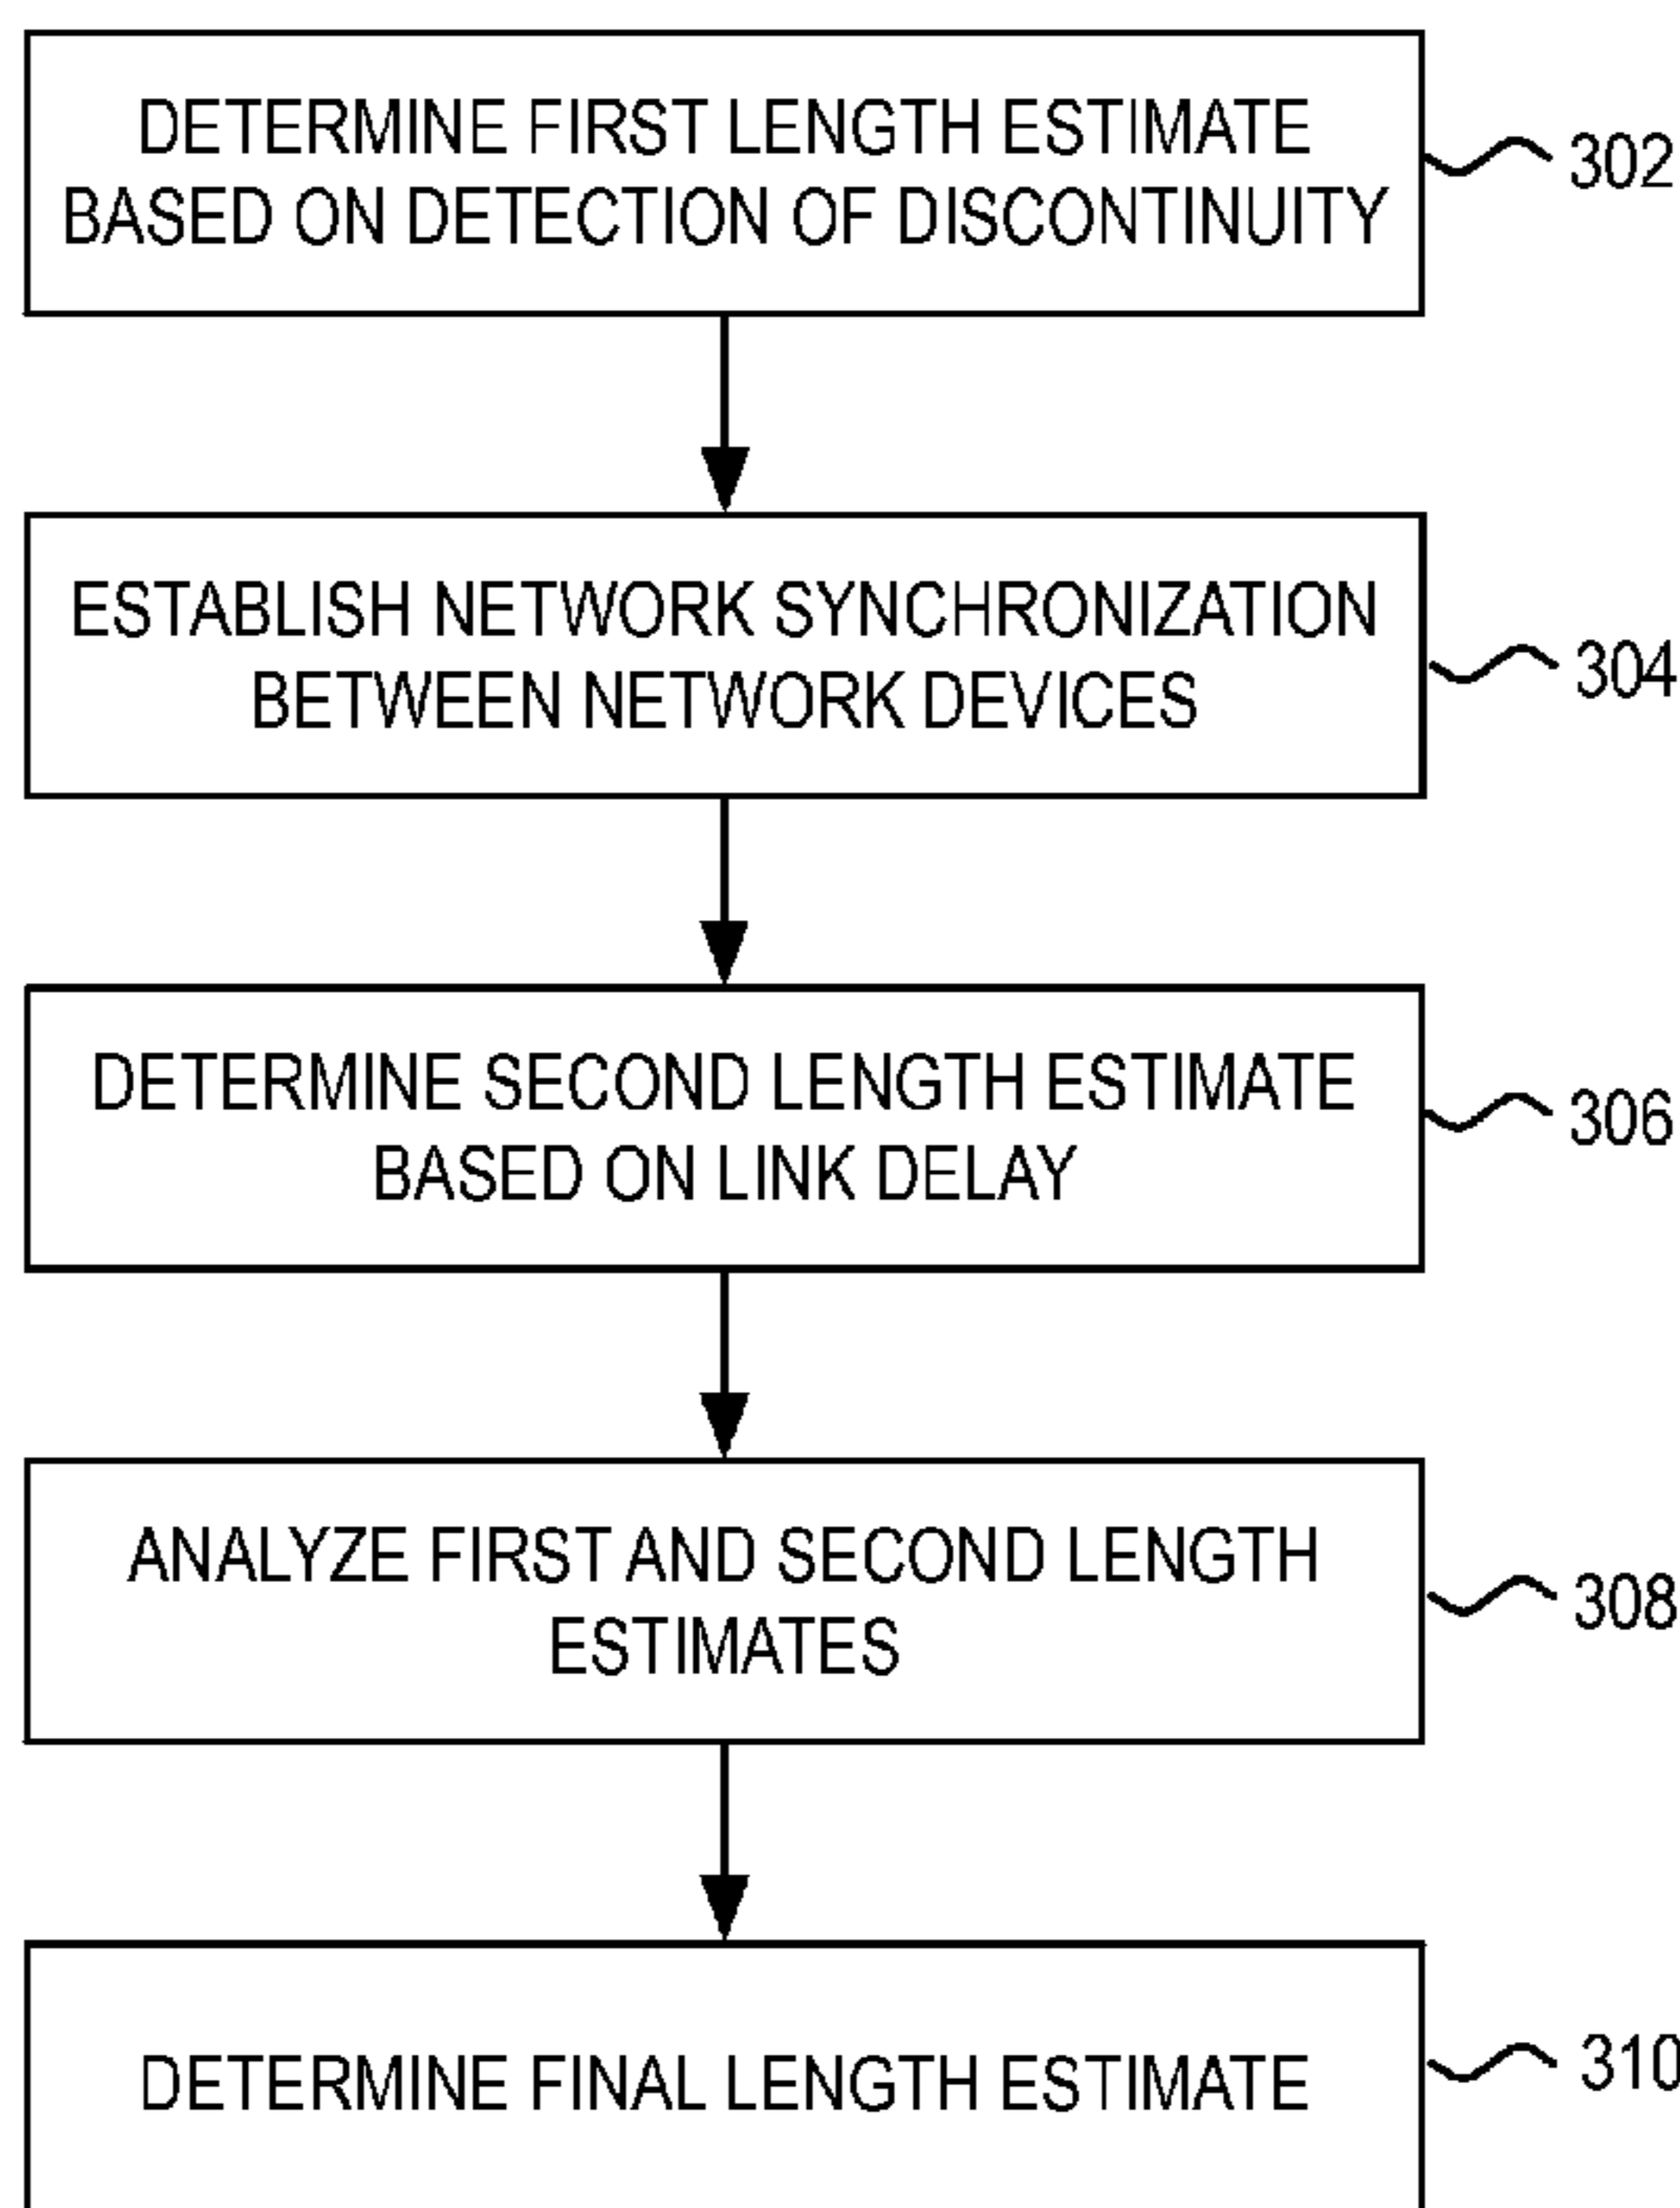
DETERMINE FIRST LENGTH ESTIMATE BASED ON DETECTION OF DISCONTINUITY

302

ESTABLISH NETWORK SYNCHRONIZATION BETWEEN NETWORK DEVICES

304

DETERMINE SECOND LENGTH ESTIMATE BASED ON LINK DELAY

306

ANALYZE FIRST AND SECOND LENGTH ESTIMATES

308

DETERMINE FINAL LENGTH ESTIMATE

310